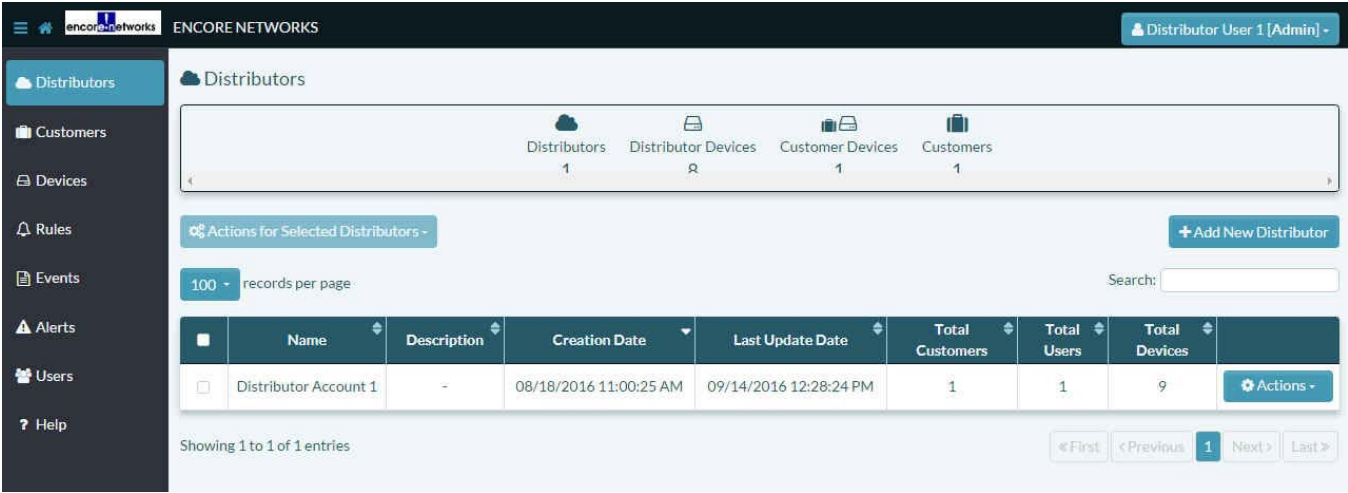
encore networks ENCORE NETWORKS

Distributor User 1 [Admin]

Distributors
Customers
Devices
Rules
Events
Alerts
Users
Help

Distributors

Distributors 1
Distributor Devices 8
Customer Devices 1
Customers 1

Actions for Selected Distributors

Add New Distributor

100 records per page

Search:

| | Name | Description | Creation Date | Last Update Date | Total Customers | Total Users | Total Devices | |
|---|---|---|---|---|---|---|---|---|
| | Distributor Account 1 | - | 08/18/2016 11:00:25 AM | 09/14/2016 12:28:24 PM | 1 | 1 | 9 | Actions |

Showing 1 to 1 of 1 entries

«First ‹Previous 1 Next› Last»